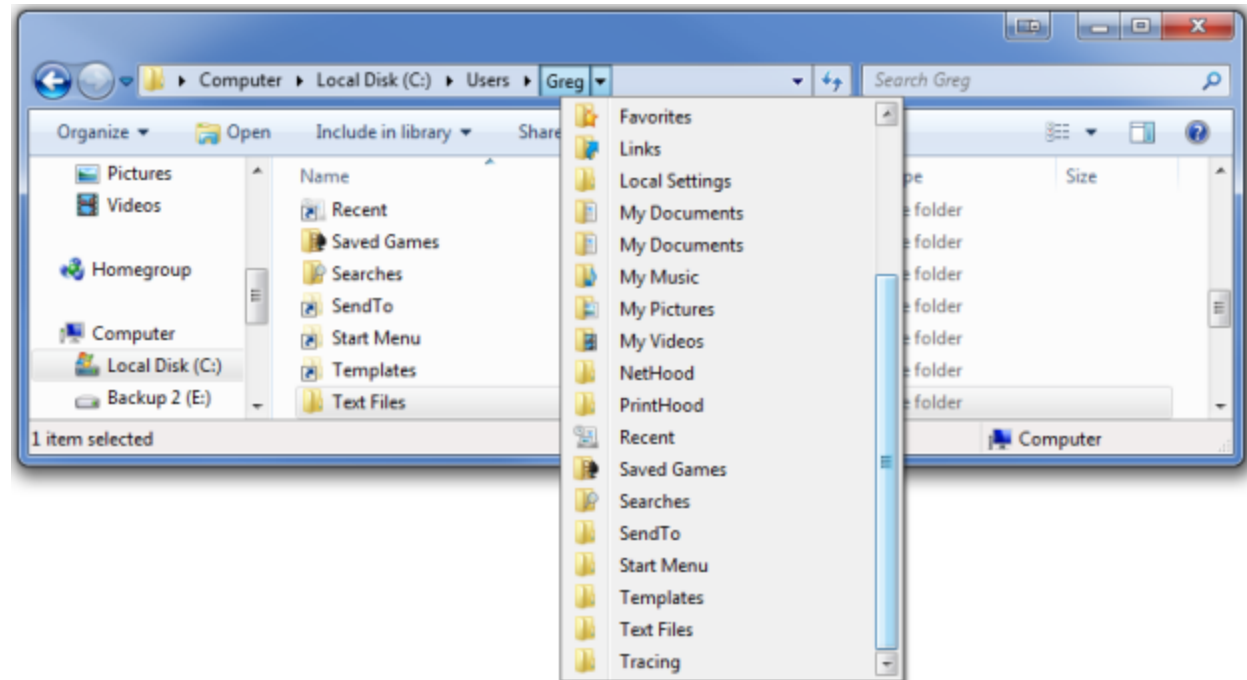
Computer ▸ Local Disk (C:) ▸ Users ▸ Greg

Search Greg

Organize ▾ Open Include in library ▾ Share

Pictures
Videos
Homegroup
Computer
Local Disk (C:)
Backup 2 (E:)

Name
Recent
Saved Games
Searches
SendTo
Start Menu
Templates
Text Files

pe
folder
folder
folder
folder
folder
folder
folder

Size

Favorites
Links
Local Settings
My Documents
My Documents
My Music
My Pictures
My Videos
NetHood
PrintHood
Recent
Saved Games
Searches
SendTo
Start Menu
Templates
Text Files
Tracing

1 item selected

Computer